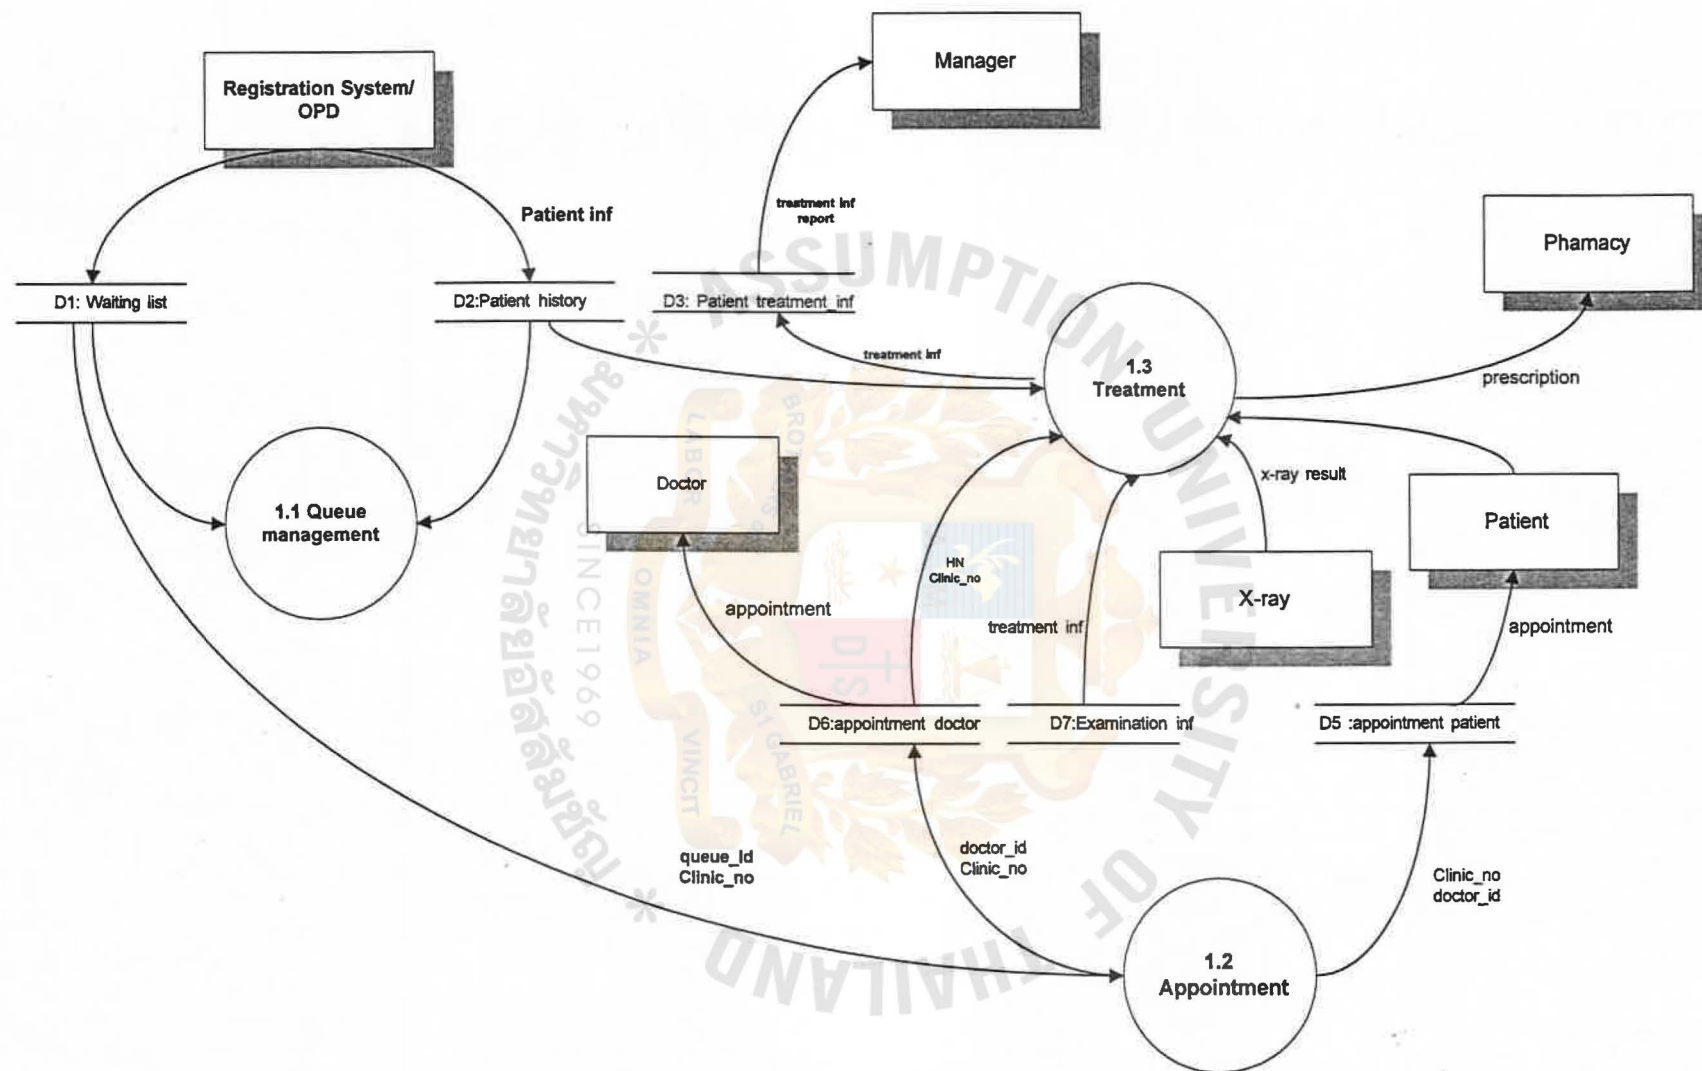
Registration System/ OPD

Manager

treatment inf report

Patient inf

Phamacy

D1: Waiting list

D2:Patient history

D3: Patient treatment_inf

treatment inf

1.3 Treatment

prescription

Doctor

x-ray result

Patient

1.1 Queue management

HN Clinic_no

appointment

X-ray

treatment inf

appointment

D6:appointment doctor

D7:Examination inf

D5 :appointment patient

queue_Id Clinic_no

doctor_id Clinic_no

Clinic_no doctor_id

1.2 Appointment

ASSUMPTION UNIVERSITY OF THAILAND

SINCE 1969

LABOR OMNIA VINCIT

BROTHERS OF ST GABRIEL